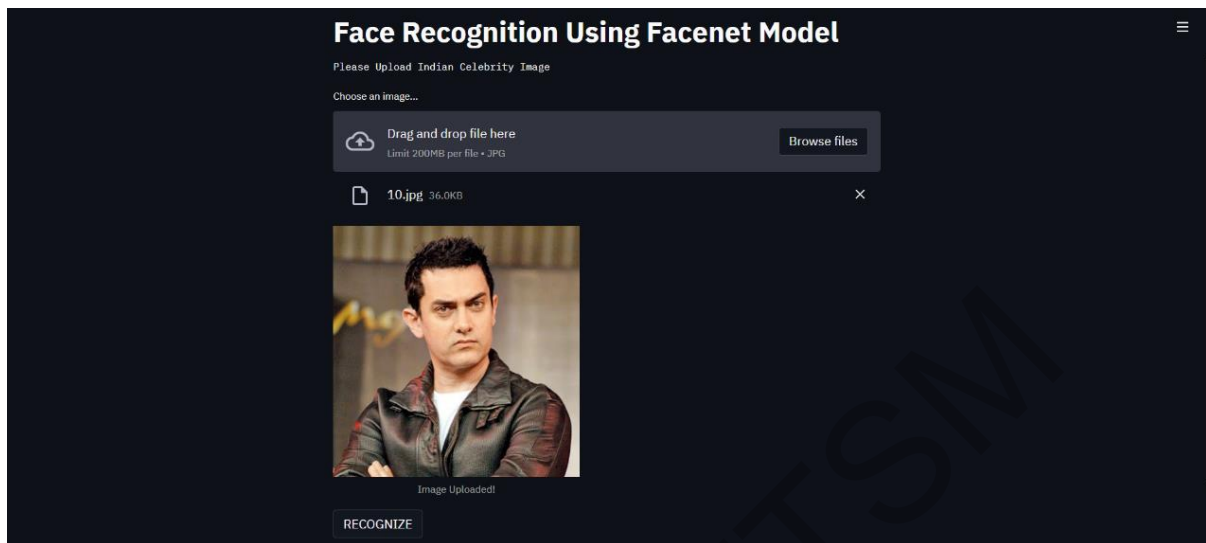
Face Recognition Using Facenet Model

≡

Please Upload Indian Celebrity Image

Choose an image...

Drag and drop file here
Limit 200MB per file • JPG

Browse files

10.jpg 36.0KB

×

Image Uploaded!

RECOGNIZE

TSM